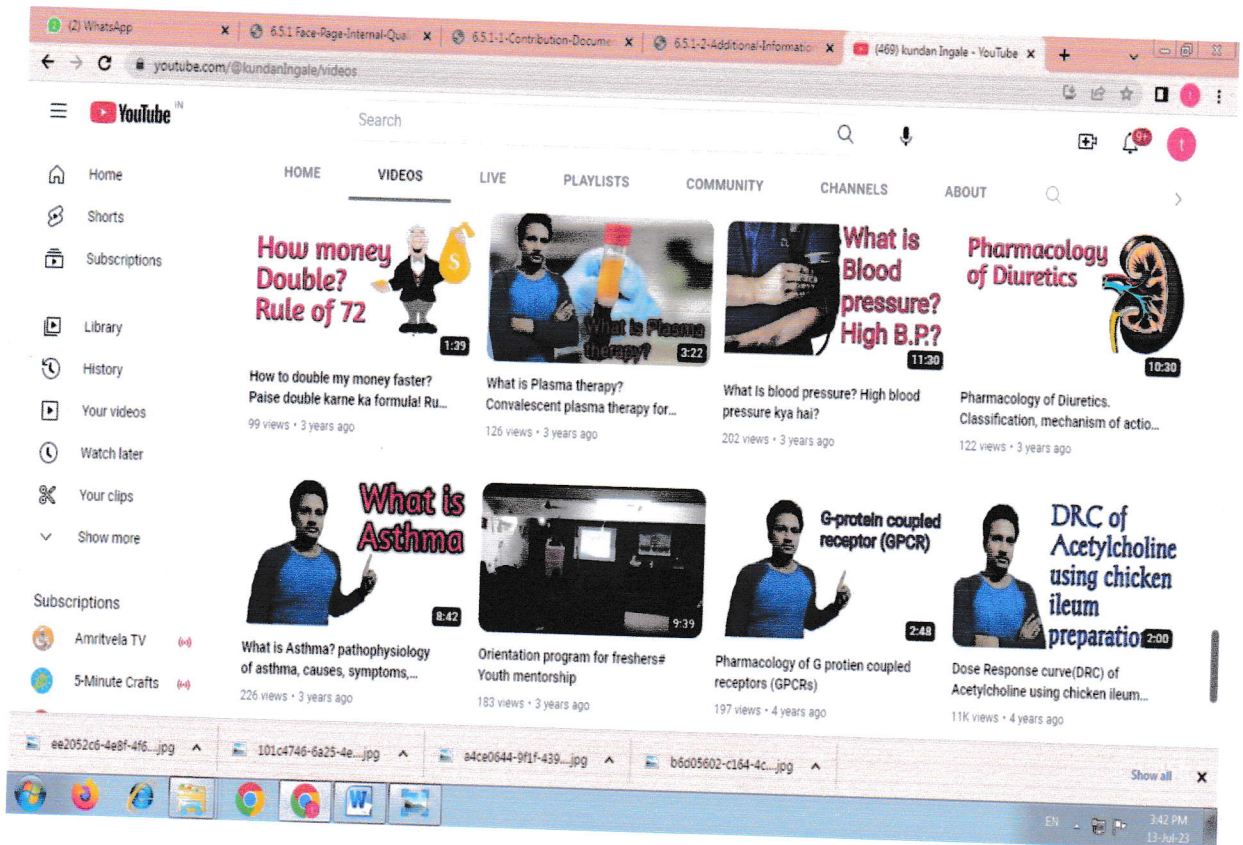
(2) WhatsApp
6.5.1 Face-Page-Internal-Qua
6.5.1-1-Contribution-Docume
6.5.1-2-Additional-Informatio
(469) kundan Ingale - YouTube

youtube.com/@kundanIngale/videos

YouTube IN

Search

9+

Home
Shorts
Subscriptions
Library
History
Your videos
Watch later
Your clips
Show more

Subscriptions
Amritvela TV
5-Minute Crafts

HOME
VIDEOS
LIVE
PLAYLISTS
COMMUNITY
CHANNELS
ABOUT

How money Double? Rule of 72
1:39
How to double my money faster? Paise double karne ka formula! Ru...
99 views • 3 years ago

What is Plasma therapy?
3:22
What is Plasma therapy? Convalescent plasma therapy for...
126 views • 3 years ago

What is Blood pressure? High B.P.?
11:30
What Is blood pressure? High blood pressure kya hai?
202 views • 3 years ago

Pharmacology of Diuretics
10:30
Pharmacology of Diuretics. Classification, mechanism of actio...
122 views • 3 years ago

What is Asthma
8:42
What is Asthma? pathophysiology of asthma, causes, symptoms,...
226 views • 3 years ago

9:39
Orientation program for freshers# Youth mentorship
183 views • 3 years ago

G-protein coupled receptor (GPCR)
2:48
Pharmacology of G protien coupled receptors (GPCRs)
197 views • 4 years ago

DRC of Acetylcholine using chicken ileum preparatio
2:00
Dose Response curve(DRC) of Acetylcholine using chicken ileum...
11K views • 4 years ago

ee2052c6-4e8f-4f6....jpg
101c4746-6a25-4e....jpg
a4ce0644-9f1f-439....jpg
b6d05602-c164-4c....jpg
Show all

EN
3:42 PM
13-Jul-23